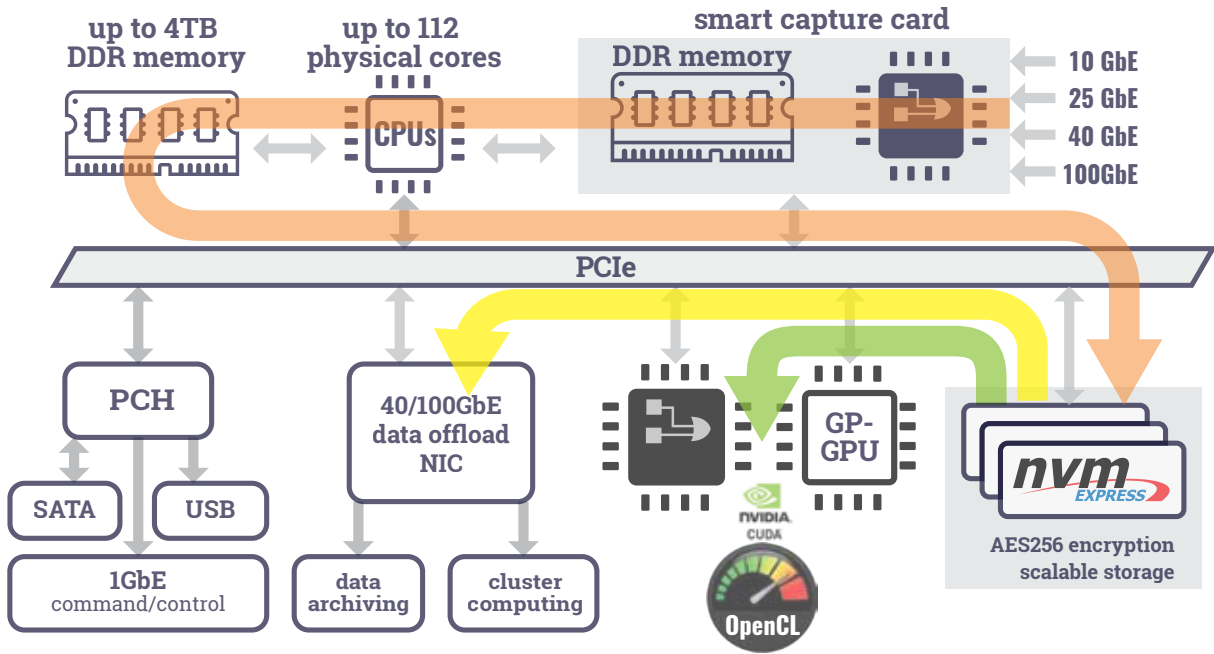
up to 4TB DDR memory

up to 112 physical cores

CPUs

smart capture card

DDR memory

10 GbE
25 GbE
40 GbE
100GbE

PCIe

PCH

SATA

USB

1GbE command/control

40/100GbE data offload NIC

data archiving

cluster computing

GP-GPU

NVIDIA. CUDA

OpenCL

nvm EXPRESS

AES256 encryption scalable storage